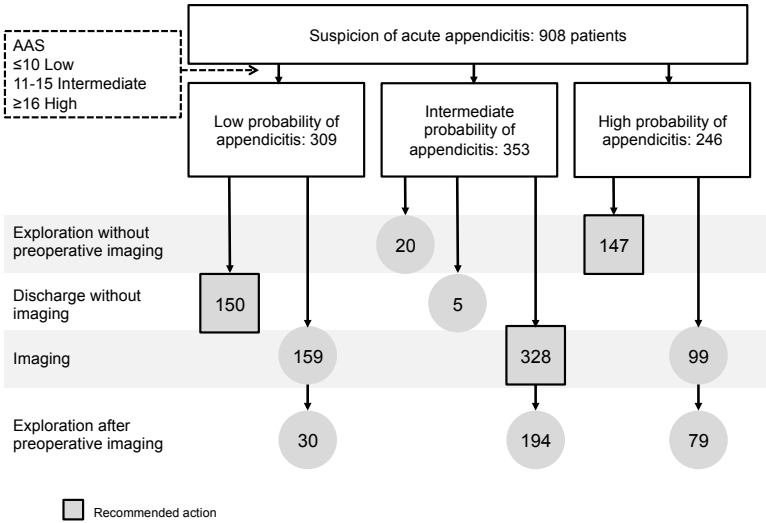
AAS
≤10 Low
11-15 Intermediate
≥16 High

Suspicion of acute appendicitis: 908 patients

Low probability of appendicitis: 309

Intermediate probability of appendicitis: 353

High probability of appendicitis: 246

Exploration without preoperative imaging

20

147

Discharge without imaging

150

5

Imaging

159

328

99

Exploration after preoperative imaging

30

194

79

Recommended action